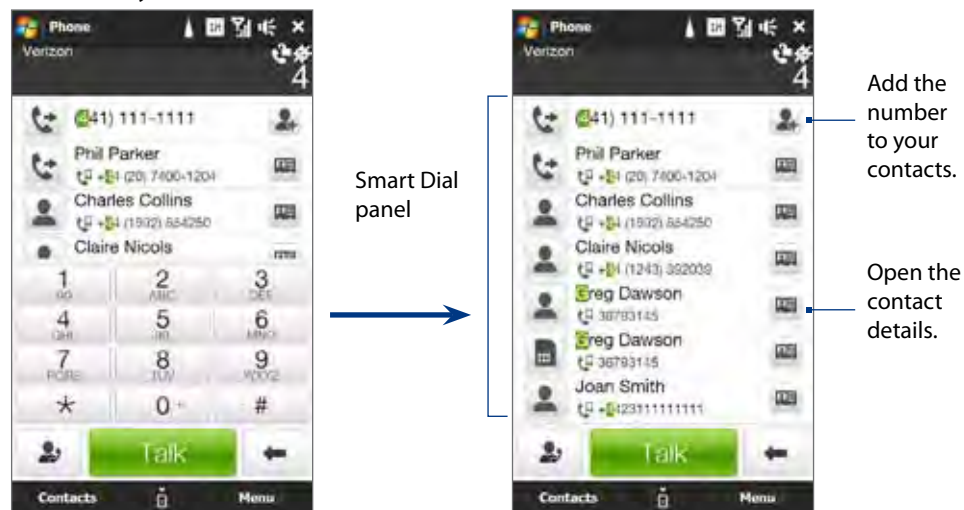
Phone
Verizon
4
(441) 111-1111
Phil Parker
+44 (20) 7400-1204
Charles Collins
+44 (1932) 884250
Claire Nicols
1
2 ABC
3 DEF
4 GHI
5 JKL
6 MNO
7 PQRS
8 TUV
9 WXYZ
$\star$
0 +
#
Talk
Contacts
Menu

Smart Dial panel

Phone
Verizon
4
(441) 111-1111
Phil Parker
+44 (20) 7400-1204
Charles Collins
+44 (1932) 884250
Claire Nicols
+44 (1243) 392039
Greg Dawson
36793145
Greg Dawson
36793145
Joan Smith
+4423111111111
Talk
Contacts
Menu

Add the number to your contacts.

Open the contact details.